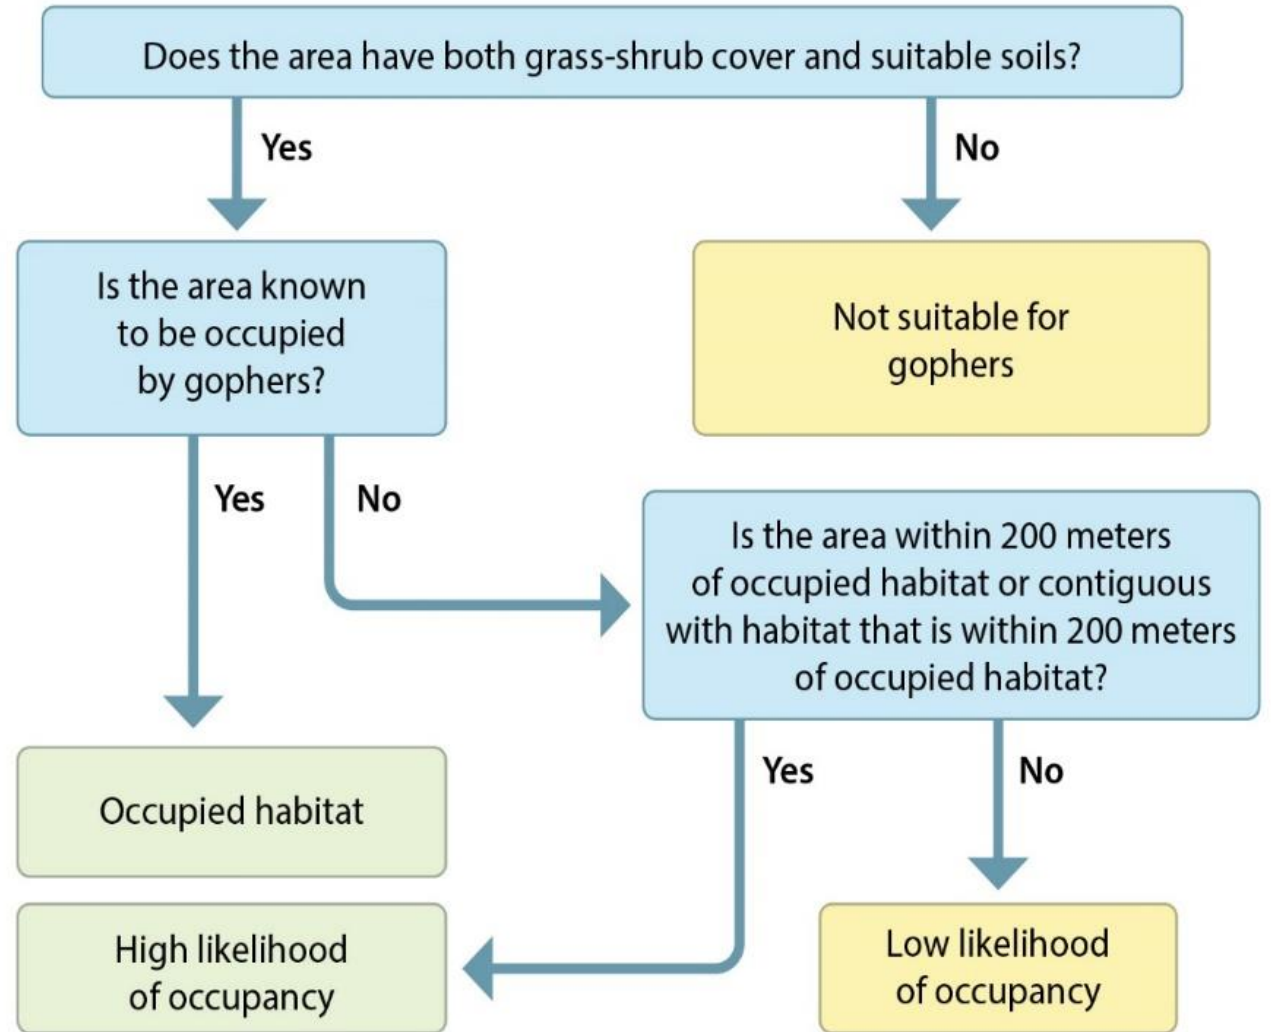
Does the area have both grass-shrub cover and suitable soils?

Yes

No

Is the area known to be occupied by gophers?

Not suitable for gophers

Yes

No

Is the area within 200 meters of occupied habitat or contiguous with habitat that is within 200 meters of occupied habitat?

Yes

No

Occupied habitat

High likelihood of occupancy

Low likelihood of occupancy